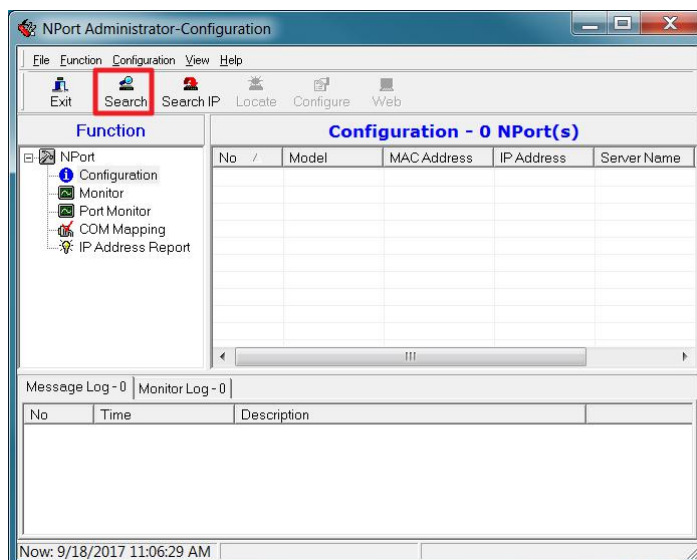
NPort Administrator-Configuration

File Function Configuration View Help

Exit Search Search IP Locate Configure Web

Function

NPort
Configuration
Monitor
Port Monitor
COM Mapping
IP Address Report

Configuration - 0 NPort(s)

| No / | Model | MAC Address | IP Address | Server Name |
|---|---|---|---|---|

Message Log - 0 | Monitor Log - 0

| No | Time | Description |
|---|---|---|

Now: 9/18/2017 11:06:29 AM